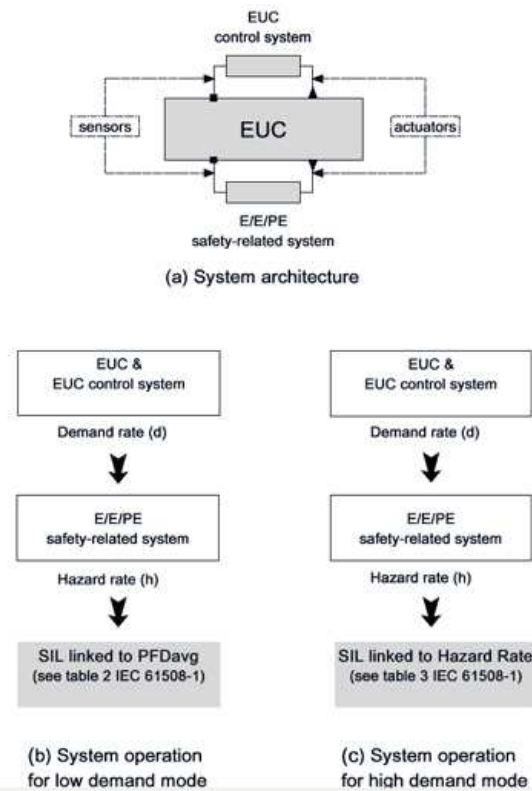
EUC
control system

sensors

EUC

actuators

E/E/PE
safety-related system

(a) System architecture

EUC &
EUC control system

Demand rate (d)

E/E/PE
safety-related system

Hazard rate (h)

SIL linked to PFDavg
(see table 2 IEC 61508-1)

(b) System operation
for low demand mode

EUC &
EUC control system

Demand rate (d)

E/E/PE
safety-related system

Hazard rate (h)

SIL linked to Hazard Rate
(see table 3 IEC 61508-1)

(c) System operation
for high demand mode